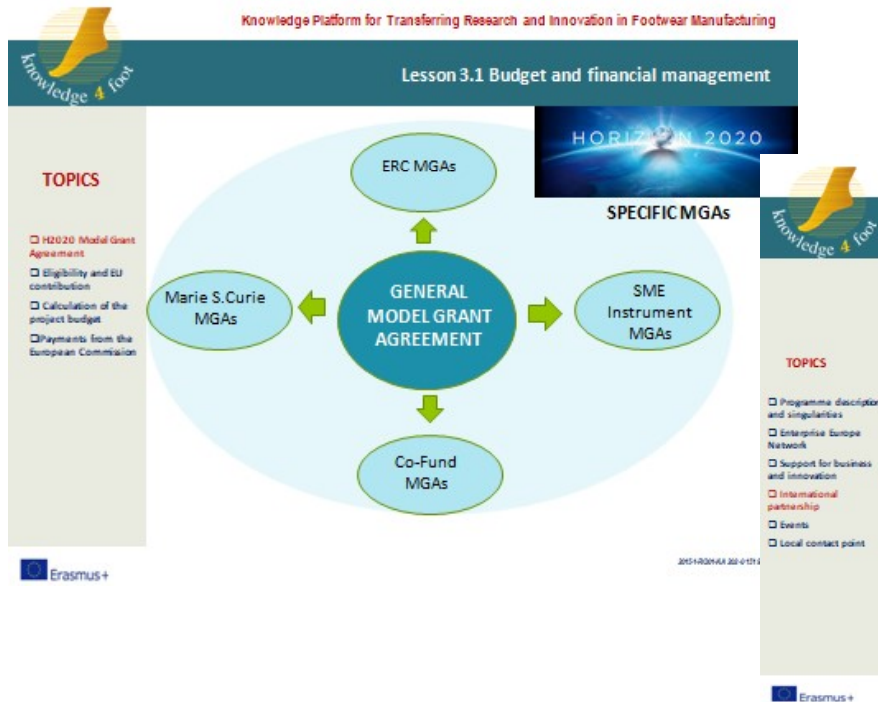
Knowledge Platform for Transferring Research and Innovation in Footwear Manufacturing

knowledge 4 foot

Lesson 3.1 Budget and financial management

TOPICS

❑ H2020 Model Grant Agreement

❑ Eligibility and EU contribution

❑ Calculation of the project budget

❑Payments from the European Commission

HORIZON 2020

ERC MGAs

SPECIFIC MGAs

Marie S.Curie MGAs

GENERAL MODEL GRANT AGREEMENT

SME Instrument MGAs

Co-Fund MGAs

Erasmus+

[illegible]

knowledge 4 foot

TOPICS

❑ Programme description and singularities

❑ Enterprise Europe Network

❑ Support for business and innovation

❑ International partnership

❑ Events

❑ Local contact point

Erasmus+